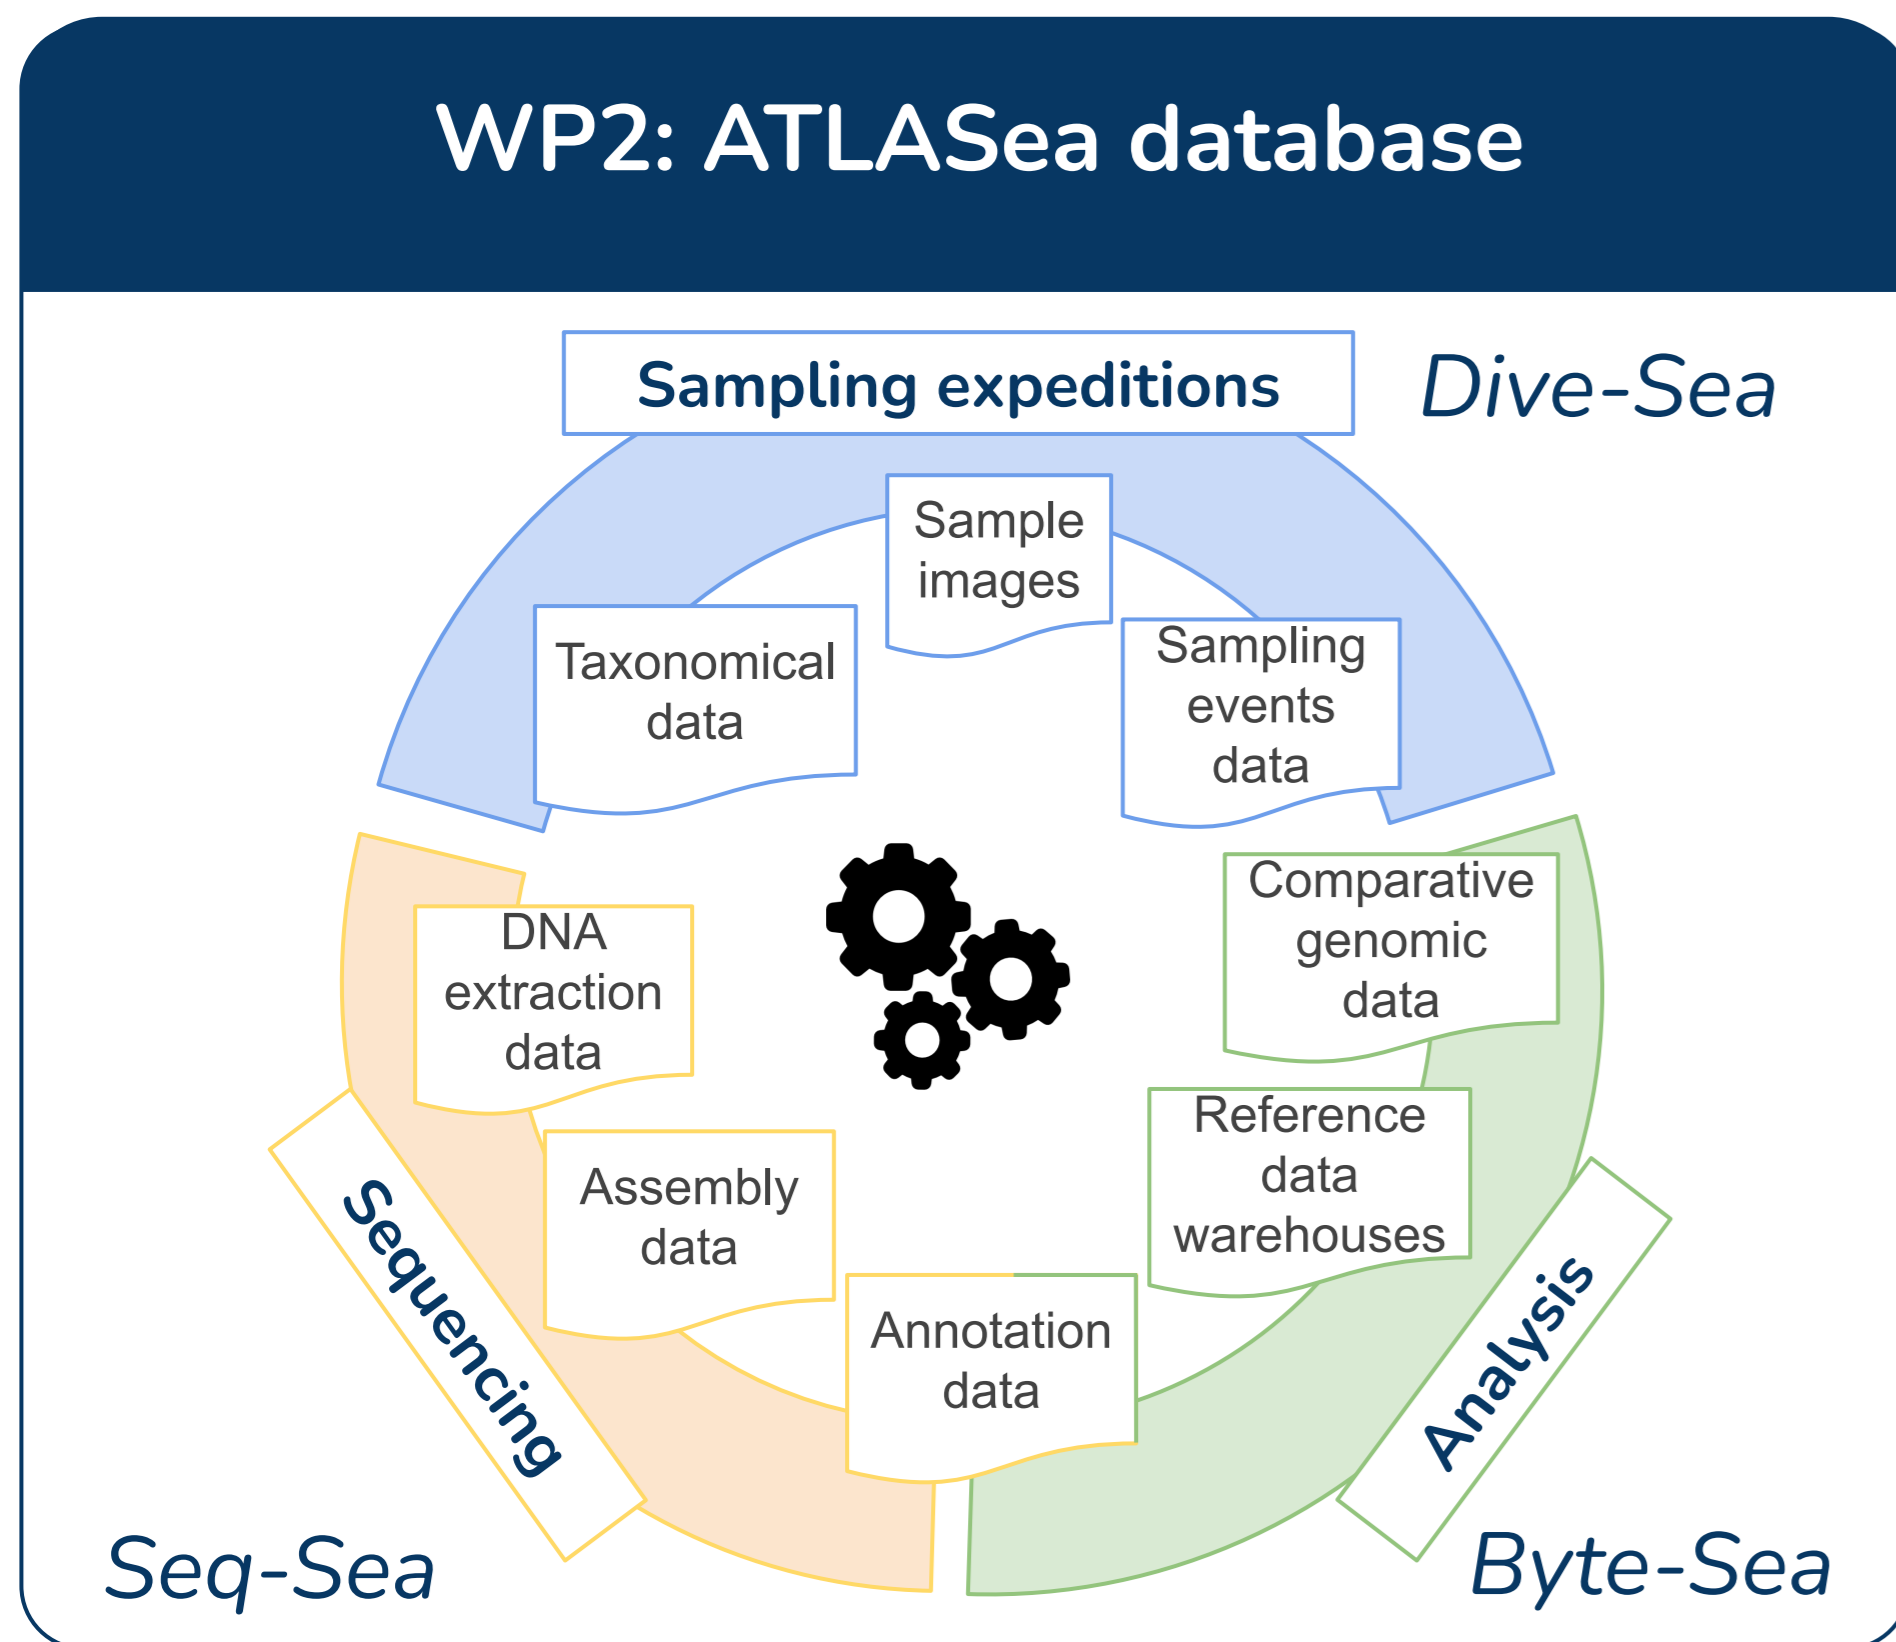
WP2: ATLASea database

Sampling expeditions

Dive-Sea

Sample images

Taxonomical data

Sampling events data

DNA extraction data

Comparative genomic data

Reference data warehouses

Assembly data

Annotation data

Sequencing

Analysis

Seq-Sea

Byte-Sea